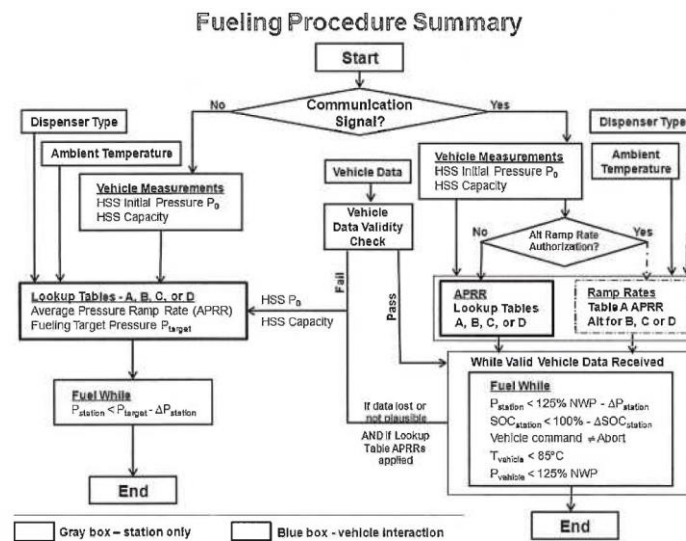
Fueling Procedure Summary

Start

Communication Signal?

No

Yes

Dispenser Type

Ambient Temperature

Vehicle Measurements
HSS Initial Pressure $P_0$
HSS Capacity

Vehicle Data

Vehicle Data Validity Check

Vehicle Measurements
HSS Initial Pressure $P_0$
HSS Capacity

Dispenser Type

Ambient Temperature

No

Alt Ramp Rate Authorization?

Yes

Lookup Tables - A, B, C, or D
Average Pressure Ramp Rate (APRR)
Fueling Target Pressure $P_{target}$

HSS $P_0$

HSS Capacity

Fail

Pass

APRR
Lookup Tables
A, B, C, or D

Ramp Rates
Table A APRR
Alt for B, C or D

While Valid Vehicle Data Received

Fuel While
$P_{station} < P_{target} - \Delta P_{station}$

If data lost or not plausible
AND if Lookup Table APRRs applied

Fuel While
$P_{station} < 125\%$ NWP - $\Delta P_{station}$
$SOC_{station} < 100\% - \Delta SOC_{station}$
Vehicle command $\neq$ Abort
$T_{vehicle} < 85°C$
$P_{vehicle} < 125\%$ NWP

End

End

Gray box – station only

Blue box - vehicle interaction